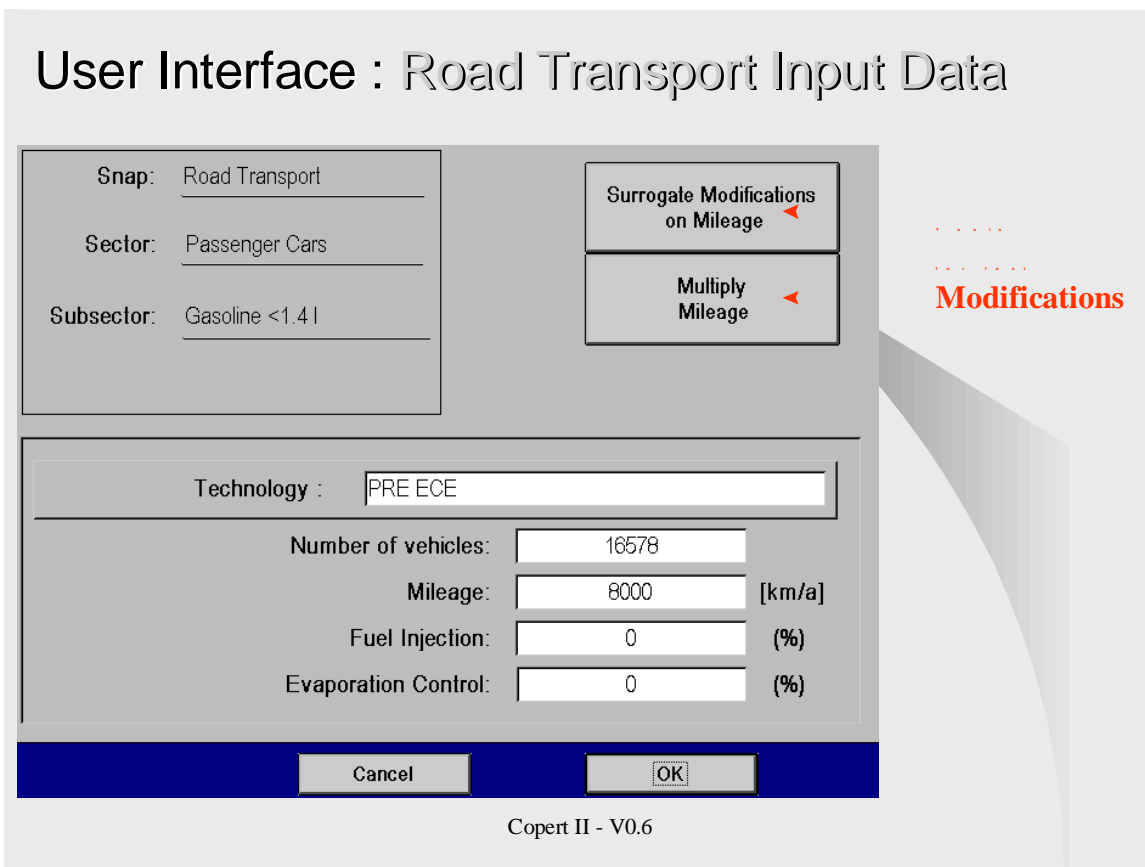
User Interface : Road Transport Input Data

Snap: Road Transport

Sector: Passenger Cars

Subsector: Gasoline <1.4 l

Surrogate Modifications on Mileage

Multiply Mileage

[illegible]

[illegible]
Modifications

Technology : PRE ECE

Number of vehicles: 16578

Mileage: 8000 [km/a]

Fuel Injection: 0 (%)

Evaporation Control: 0 (%)

Cancel

OK

Copert II - V0.6